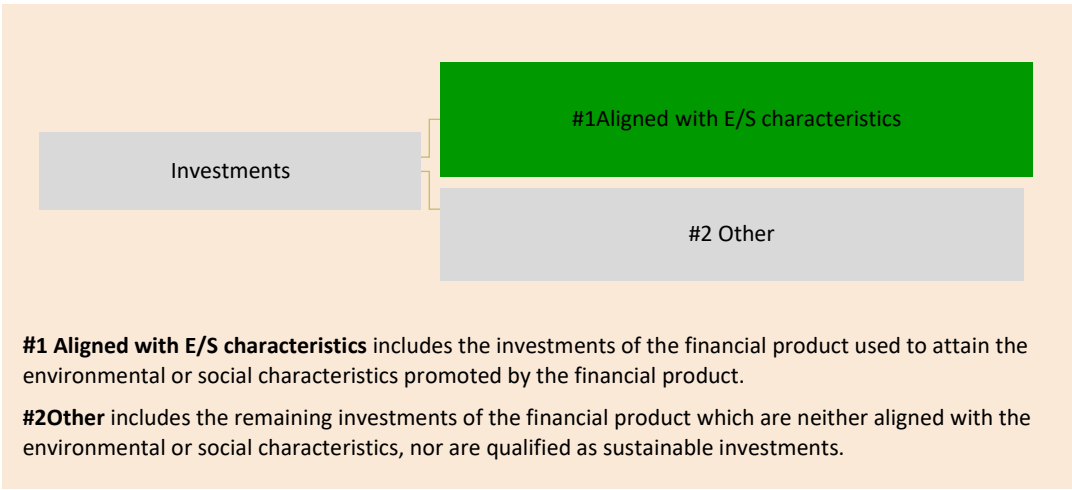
Investments

#1Aligned with E/S characteristics

#2 Other

**#1 Aligned with E/S characteristics** includes the investments of the financial product used to attain the environmental or social characteristics promoted by the financial product.

**#2Other** includes the remaining investments of the financial product which are neither aligned with the environmental or social characteristics, nor are qualified as sustainable investments.